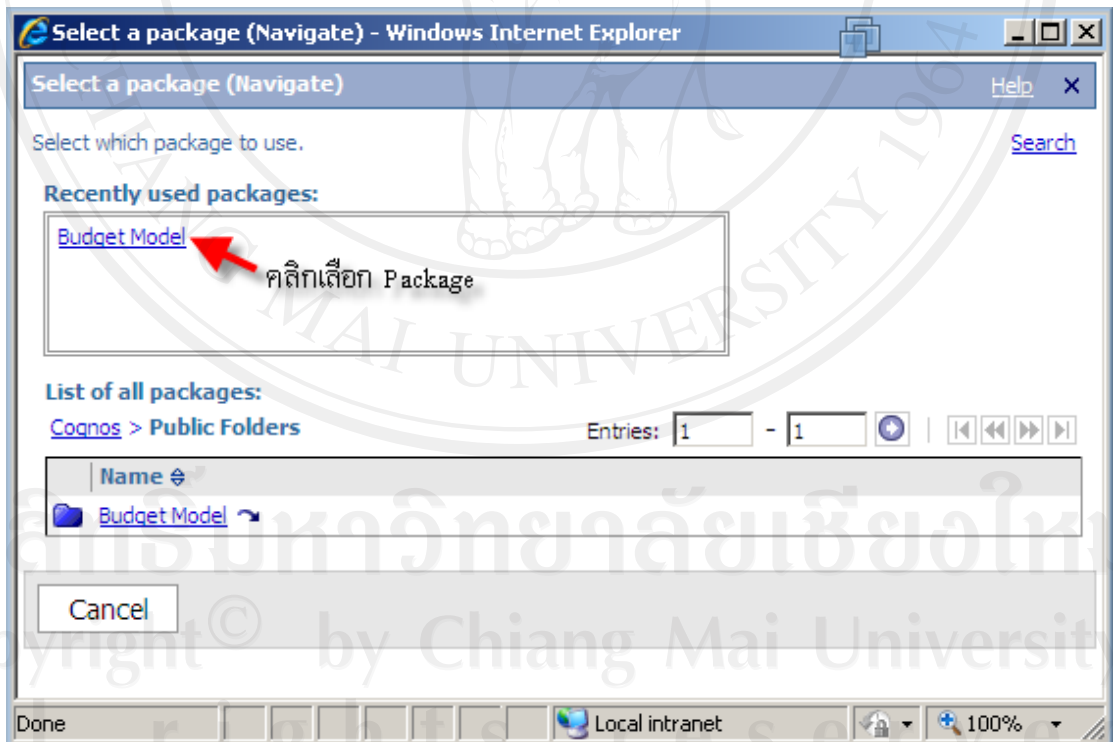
Select a package (Navigate) - Windows Internet Explorer

Select a package (Navigate)

Help

Select which package to use.

Search

Recently used packages:

Budget Model

คลิกเลือก Package

List of all packages:

Cognos > Public Folders

Entries: 1 - 1

| Name |
|---|
| Budget Model |

Cancel

Done

Local intranet

100%

ลิขสิทธิ์มหาวิทยาลัยเชียงใหม่
Copyright© by Chiang Mai University